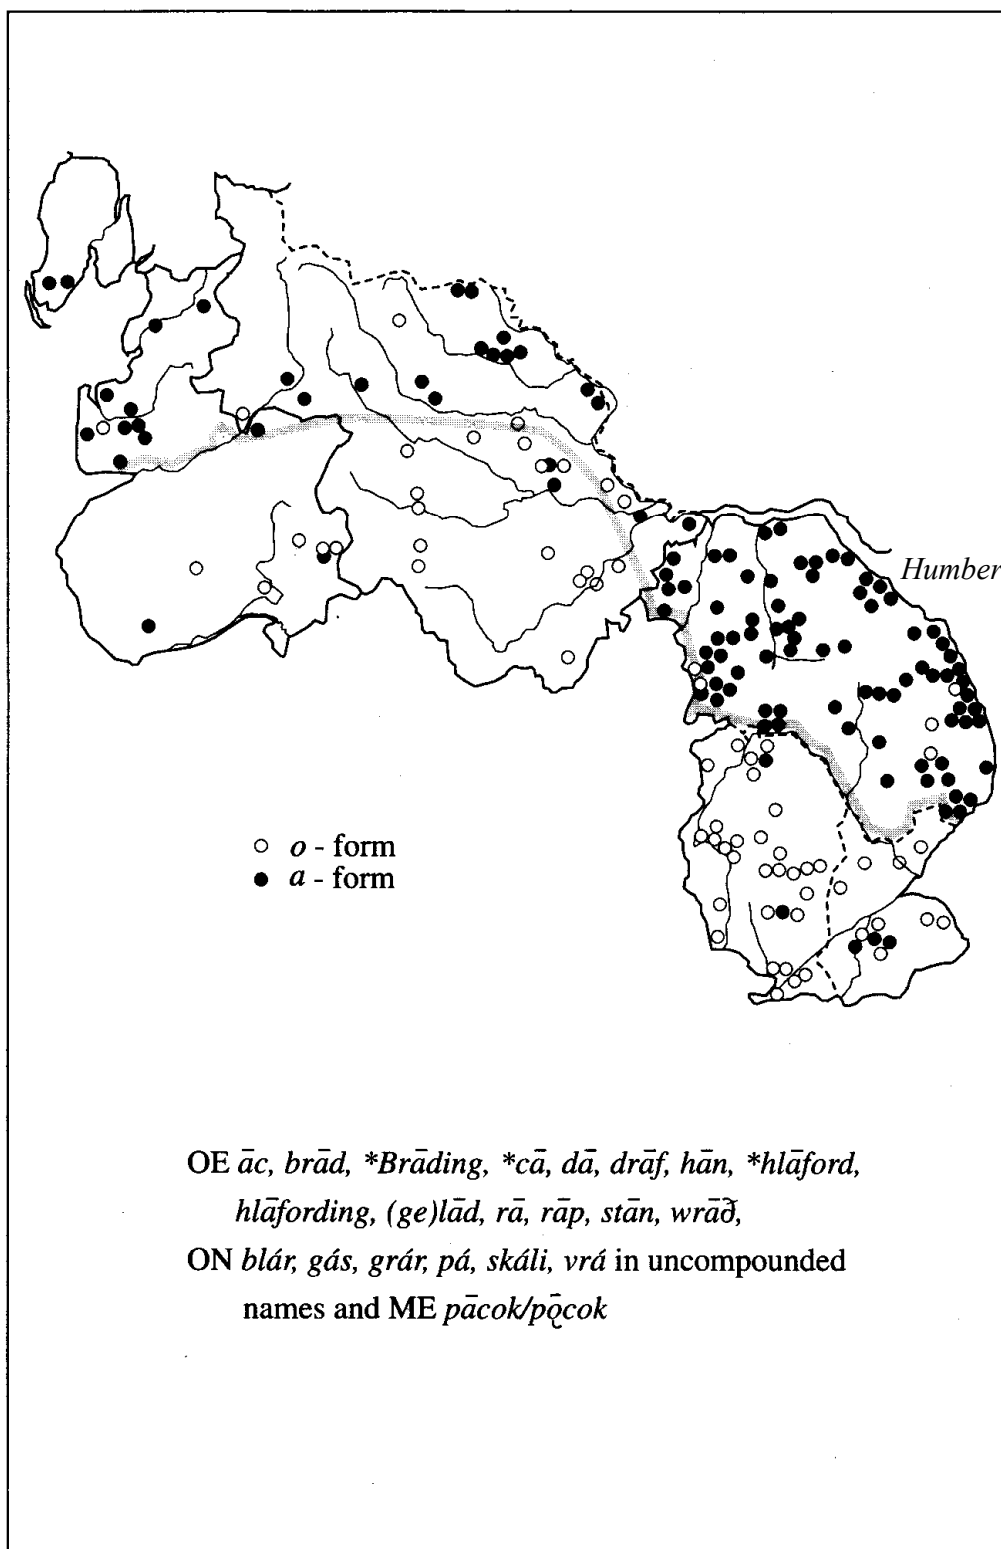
Humber

○ *o* - form
● *a* - form

OE *ā*c, *brād, \*Brāding, \*cā, dā, drāf, hān, \*hlāford, hlāfording, (ge)lād, rā, rāp, stān, wrāð,*
ON *blár, gás, grár, pá, skáli, vrá* in uncompounded names and ME *pācok/pǭcok*